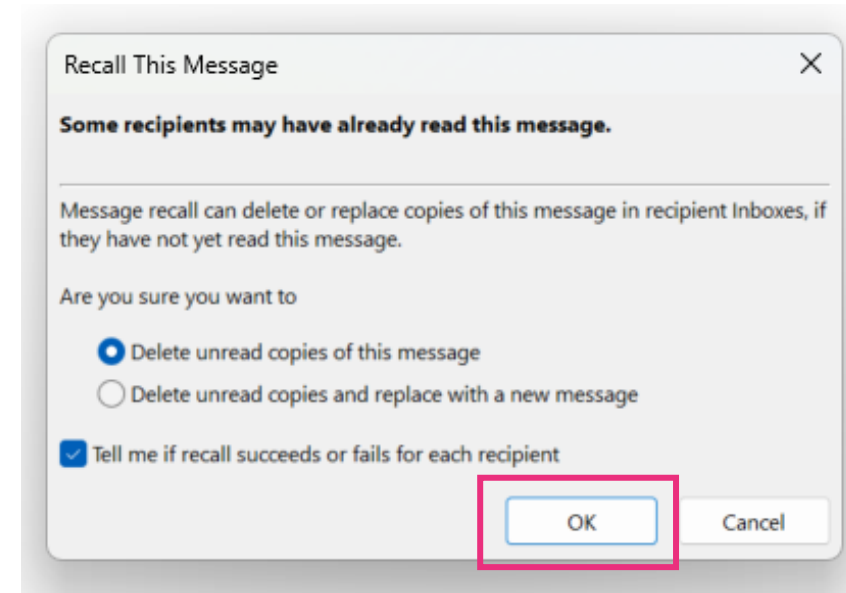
Recall This Message

X

**Some recipients may have already read this message.**

Message recall can delete or replace copies of this message in recipient Inboxes, if they have not yet read this message.

Are you sure you want to

Delete unread copies of this message

Delete unread copies and replace with a new message

Tell me if recall succeeds or fails for each recipient

OK

Cancel